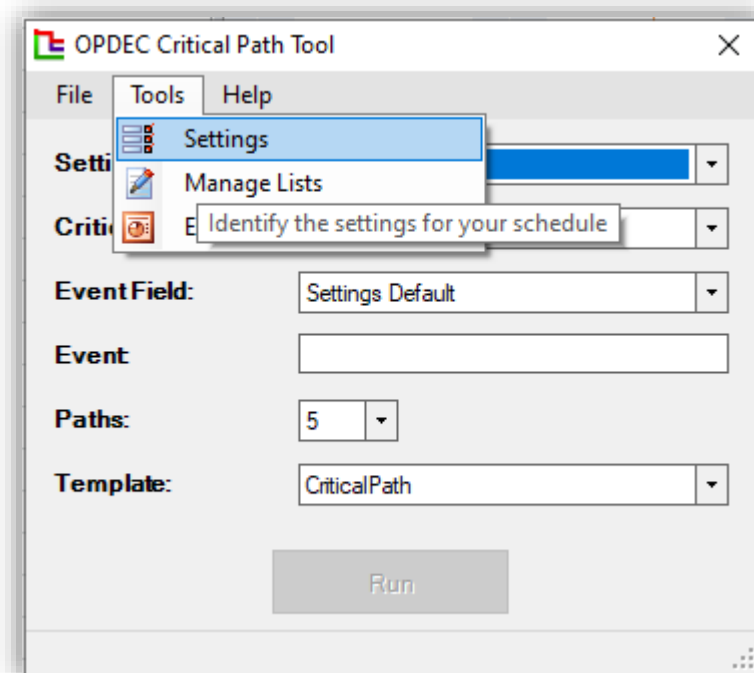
OPDEC Critical Path Tool

File Tools Help

Settings

Manage Lists

E

Identify the settings for your schedule

Setti

Critic

Event Field: Settings Default

Event

Paths: 5

Template: CriticalPath

Run